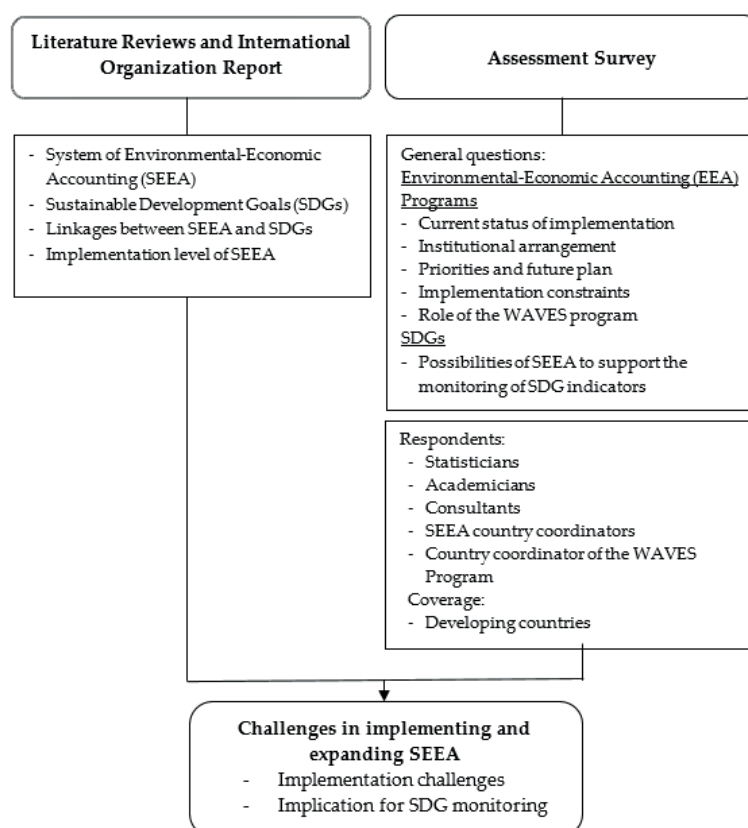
Literature Reviews and International Organization Report

- System of Environmental-Economic Accounting (SEEA)
- Sustainable Development Goals (SDGs)
- Linkages between SEEA and SDGs
- Implementation level of SEEA

Assessment Survey

General questions:
Environmental-Economic Accounting (EEA) Programs
- Current status of implementation
- Institutional arrangement
- Priorities and future plan
- Implementation constraints
- Role of the WAVES program
SDGs
- Possibilities of SEEA to support the monitoring of SDG indicators

Respondents:
- Statisticians
- Academicians
- Consultants
- SEEA country coordinators
- Country coordinator of the WAVES Program
Coverage:
- Developing countries

Challenges in implementing and expanding SEEA
- Implementation challenges
- Implication for SDG monitoring